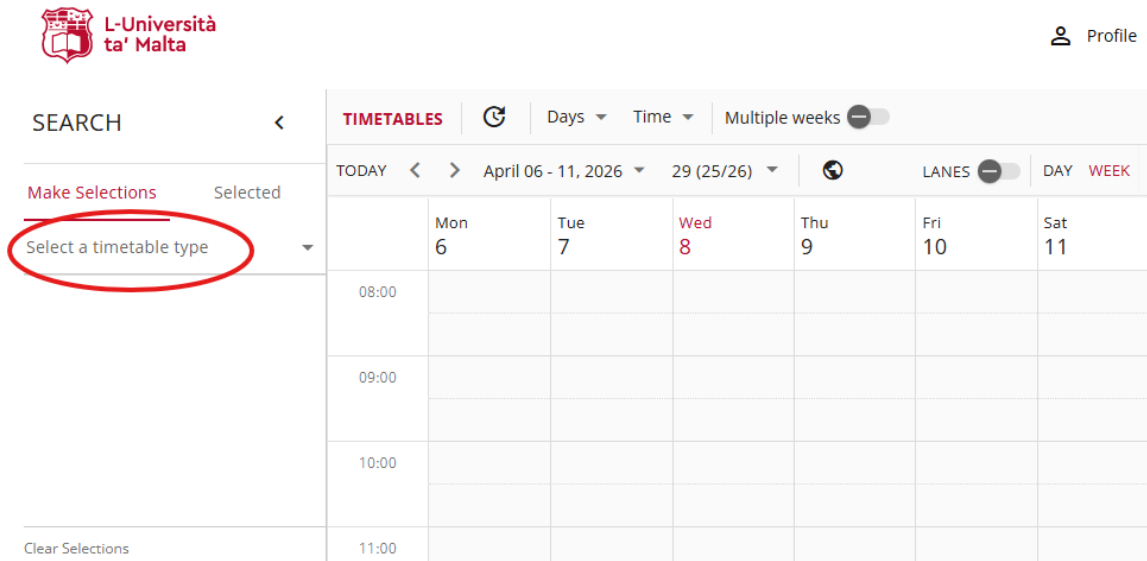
L-Università ta' Malta

Profile

SEARCH

Make Selections Selected

Select a timetable type

Clear Selections

TIMETABLES Days Time Multiple weeks

TODAY April 06 - 11, 2026 29 (25/26) LANES DAY WEEK

| | Mon 6 | Tue 7 | Wed 8 | Thu 9 | Fri 10 | Sat 11 |
|---|---|---|---|---|---|---|
| 08:00 | | | | | | |
| 09:00 | | | | | | |
| 10:00 | | | | | | |
| 11:00 | | | | | | |